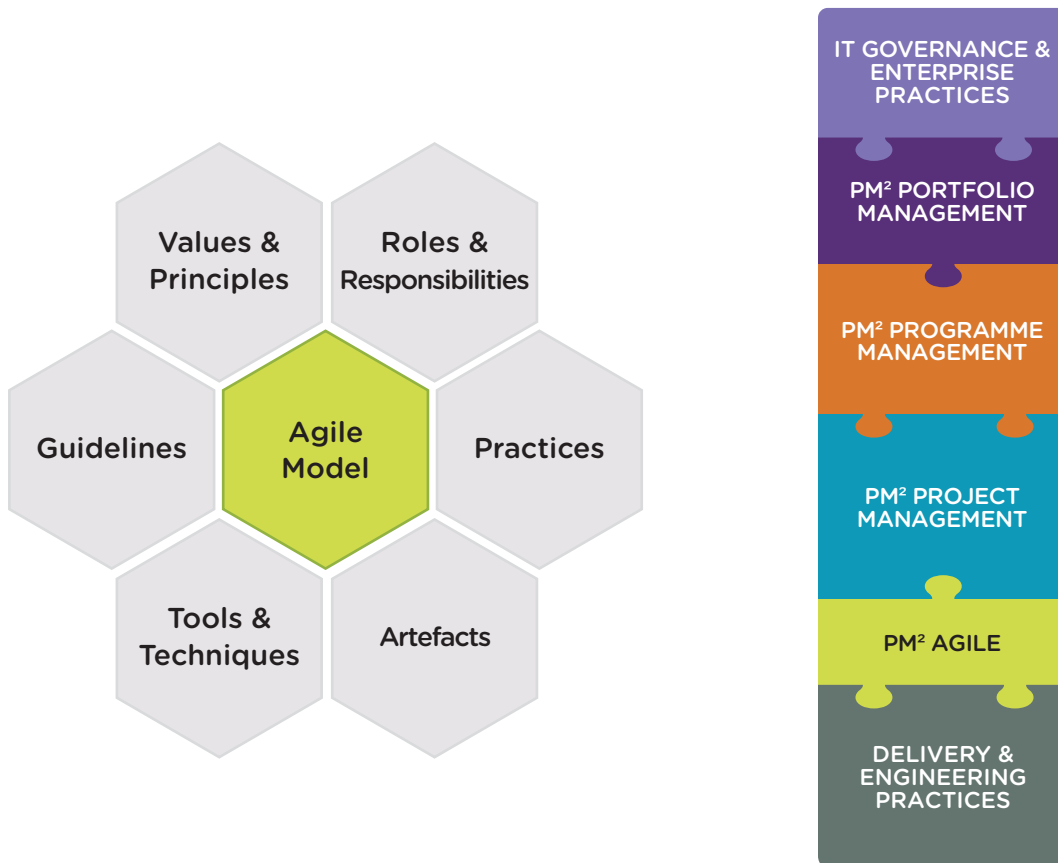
Values & Principles

Roles & Responsibilities

Guidelines

Agile Model

Practices

Tools & Techniques

Artefacts

IT GOVERNANCE & ENTERPRISE PRACTICES

PM² PORTFOLIO MANAGEMENT

PM² PROGRAMME MANAGEMENT

PM² PROJECT MANAGEMENT

PM² AGILE

DELIVERY & ENGINEERING PRACTICES